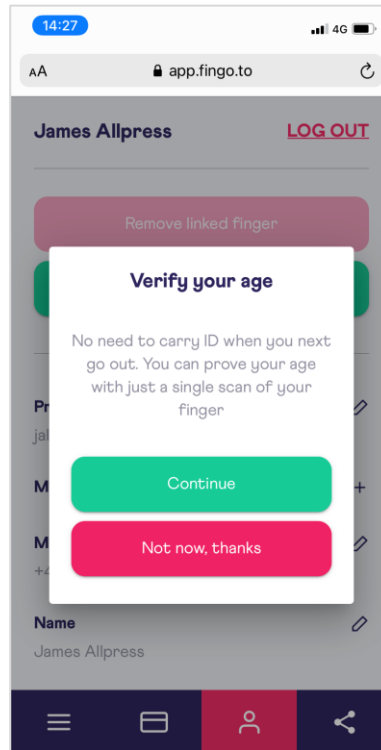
14:27

4G

AA app.fingo.to

James Allpress

LOG OUT

Remove linked finger

Verify your age

No need to carry ID when you next go out. You can prove your age with just a single scan of your finger

Continue

Not now, thanks

Pr

ja

M

M

+4

Name

James Allpress